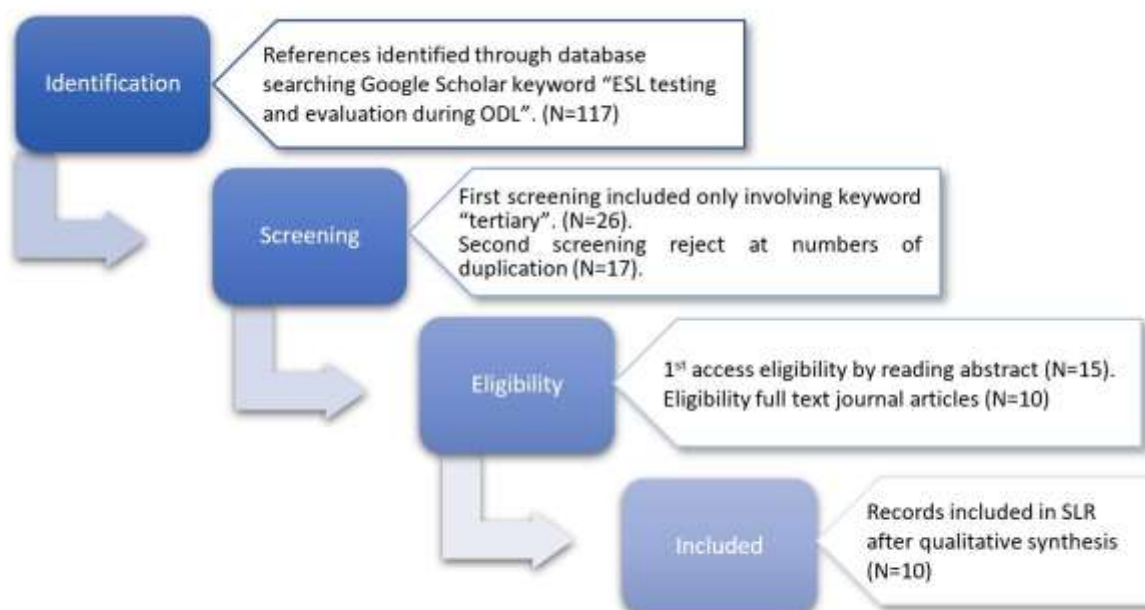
Identification

References identified through database searching Google Scholar keyword "ESL testing and evaluation during ODL". (N=117)

Screening

First screening included only involving keyword "tertiary". (N=26).
Second screening reject at numbers of duplication (N=17).

Eligibility

1$^{st}$ access eligibility by reading abstract (N=15).
Eligibility full text journal articles (N=10)

Included

Records included in SLR after qualitative synthesis (N=10)